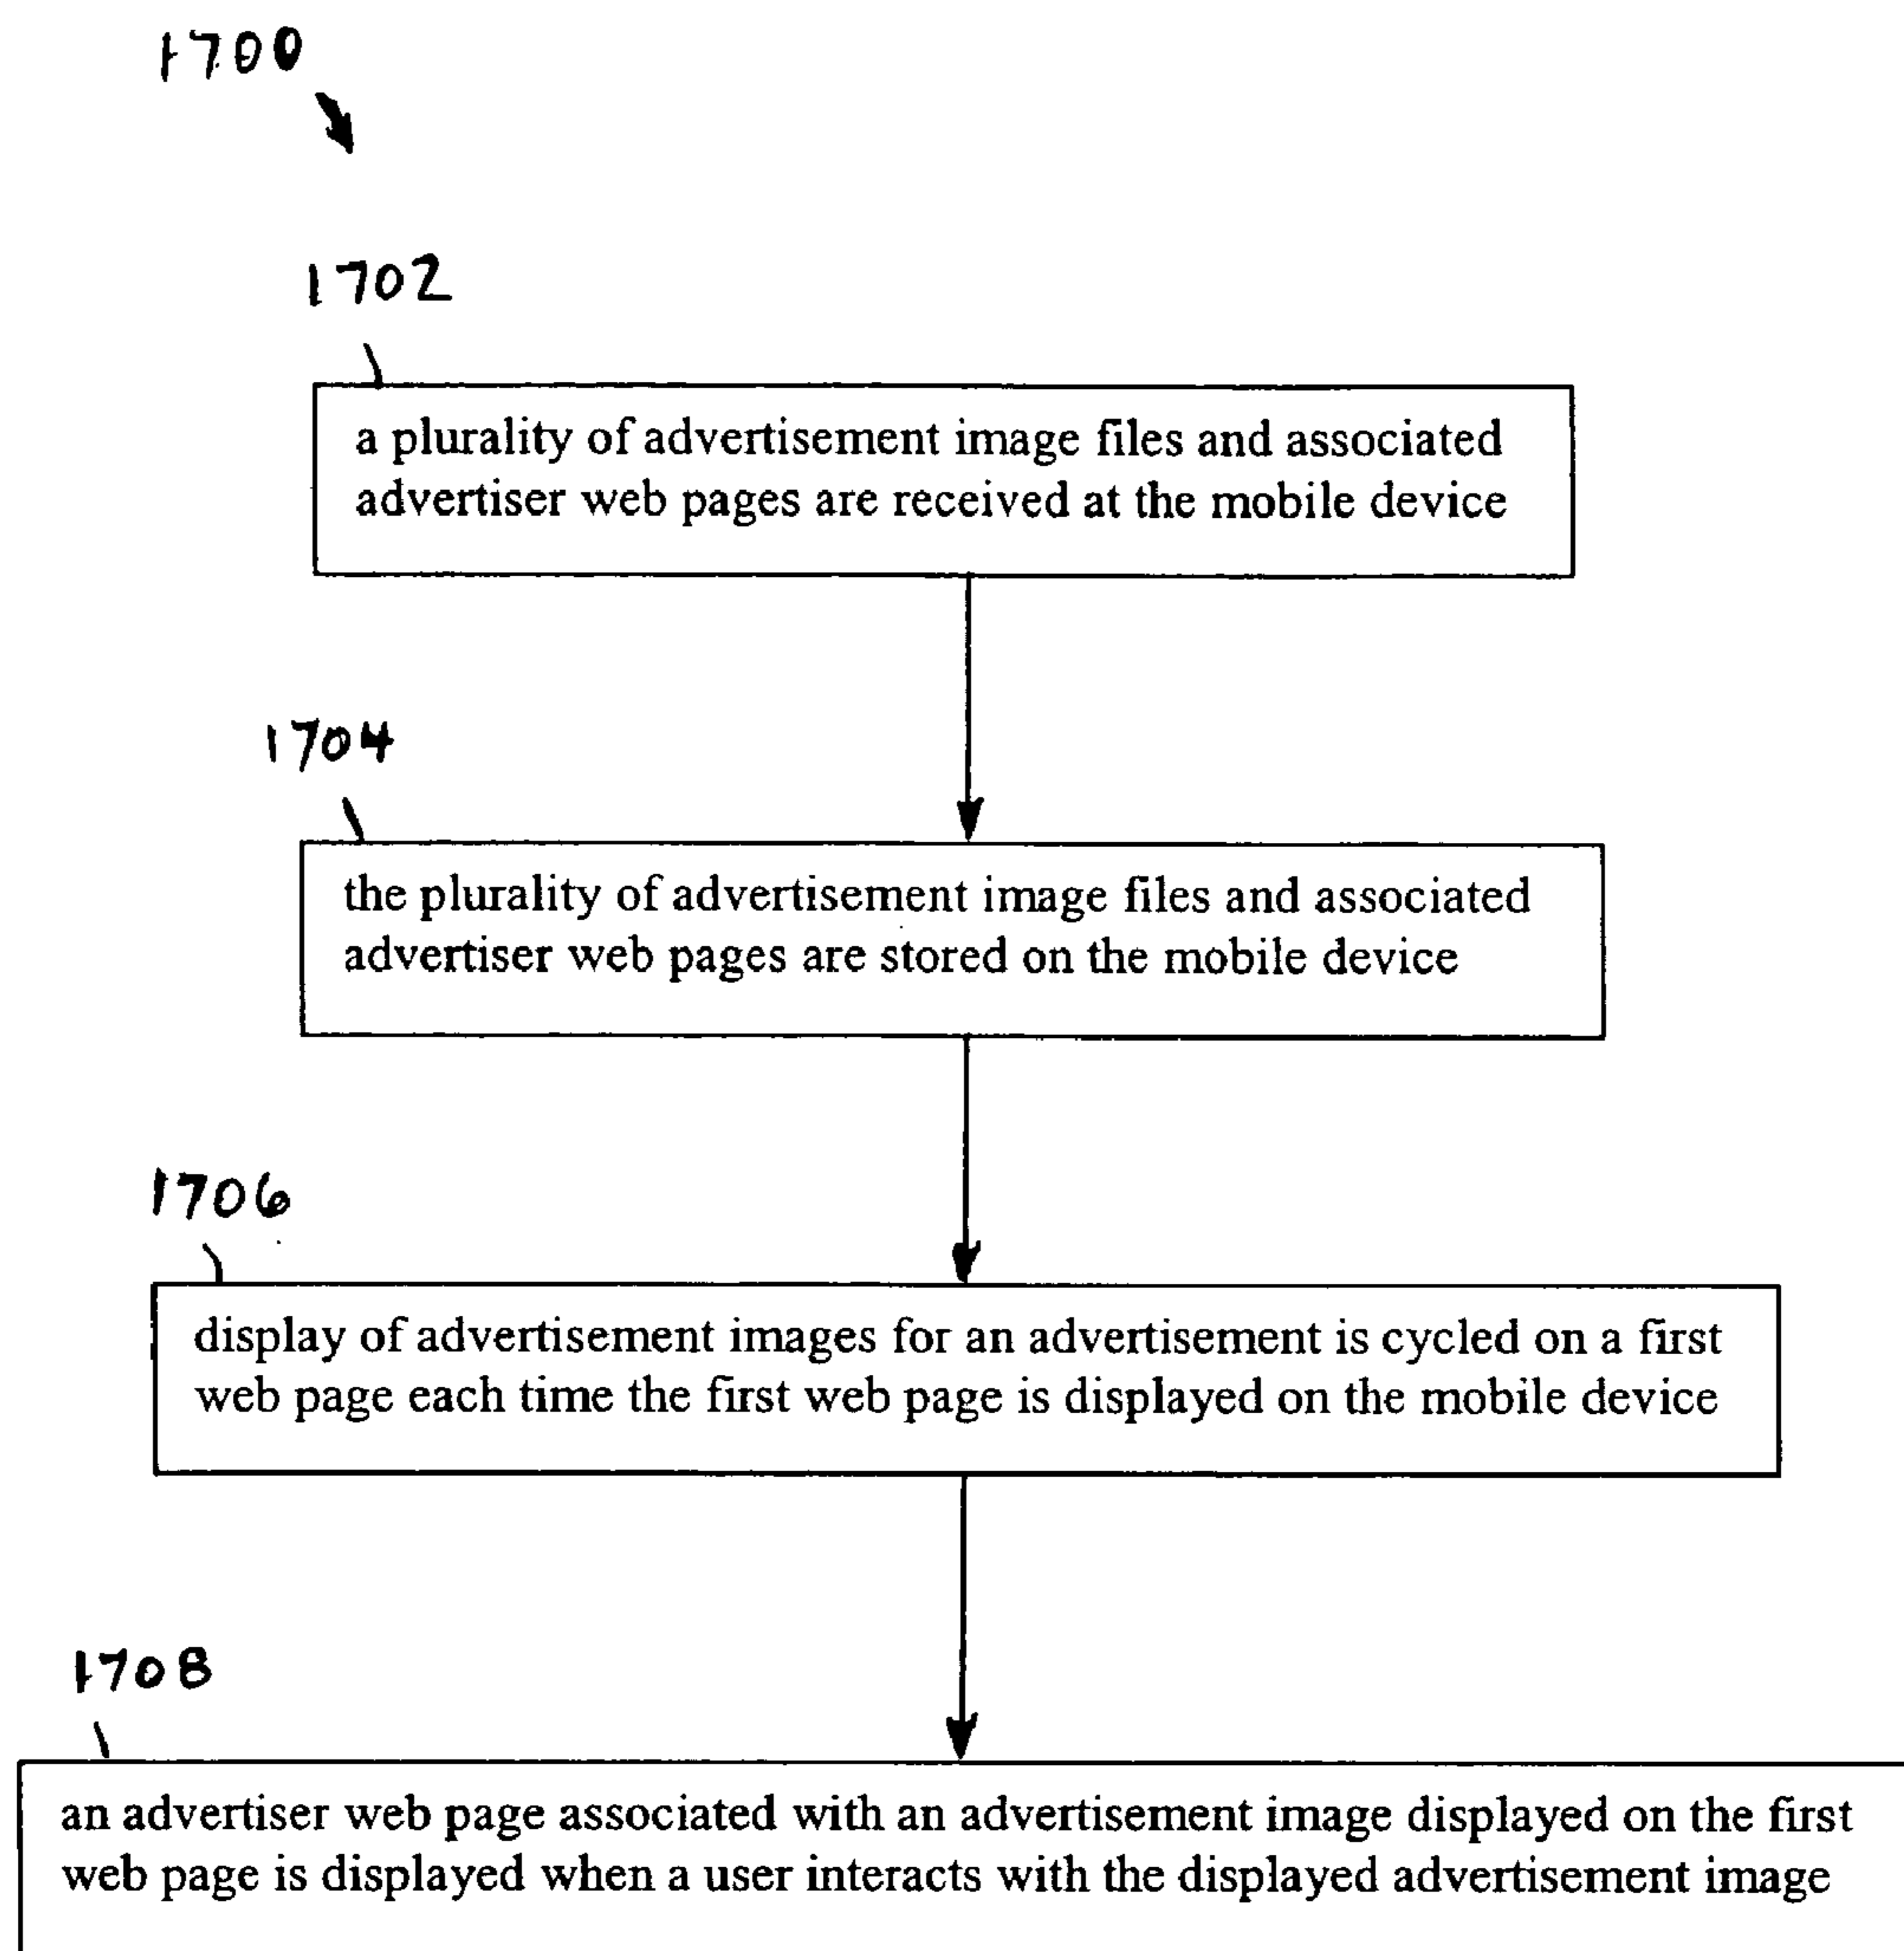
1700

1702

a plurality of advertisement image files and associated advertiser web pages are received at the mobile device

1704

the plurality of advertisement image files and associated advertiser web pages are stored on the mobile device

1706

display of advertisement images for an advertisement is cycled on a first web page each time the first web page is displayed on the mobile device

1708

an advertiser web page associated with an advertisement image displayed on the first web page is displayed when a user interacts with the displayed advertisement image